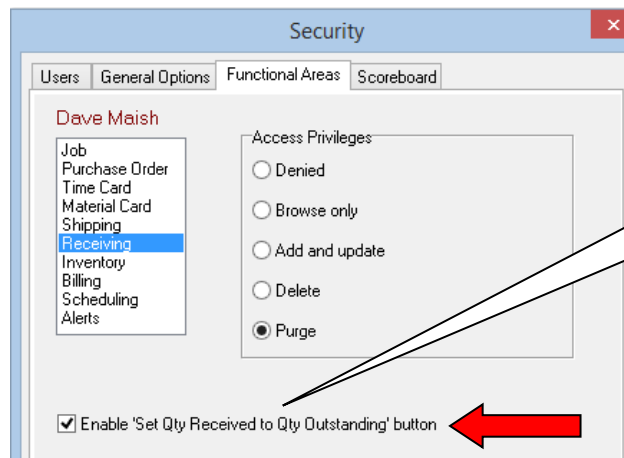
Security

Users
General Options
Functional Areas
Scoreboard

Dave Maish

Job
Purchase Order
Time Card
Material Card
Shipping
Receiving
Inventory
Billing
Scheduling
Alerts

Access Privileges
Denied
Browse only
Add and update
Delete
Purge

Enable 'Set Qty Received to Qty Outstanding' button